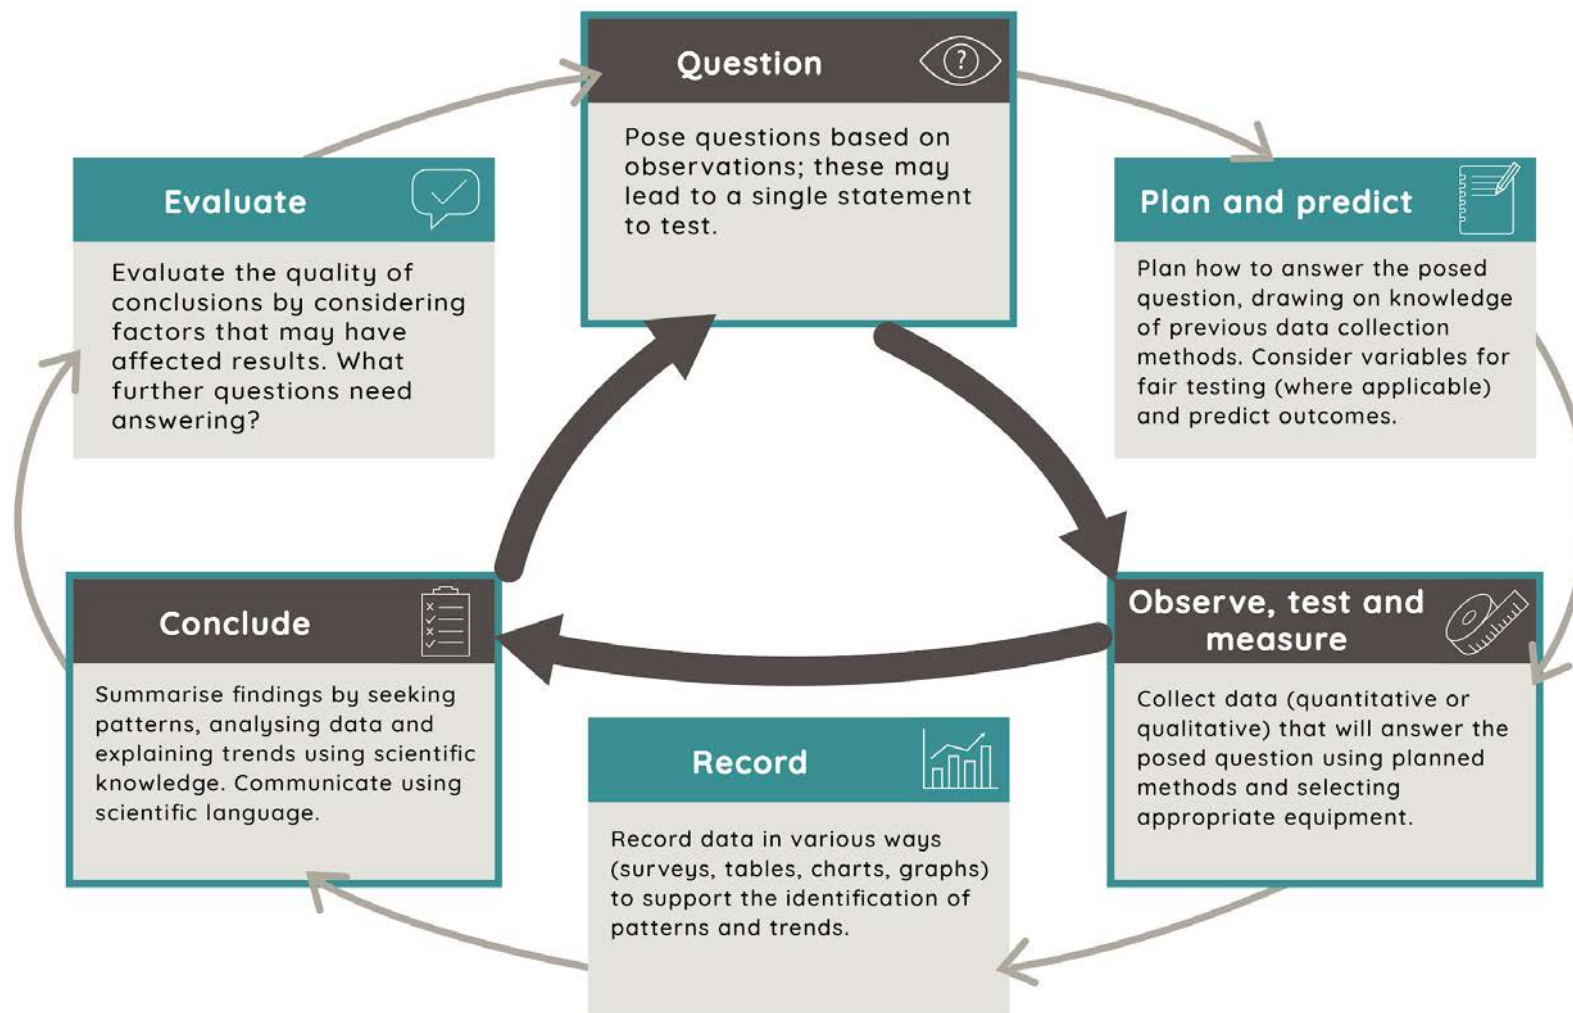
Question

Pose questions based on observations; these may lead to a single statement to test.

Evaluate

Evaluate the quality of conclusions by considering factors that may have affected results. What further questions need answering?

Plan and predict

Plan how to answer the posed question, drawing on knowledge of previous data collection methods. Consider variables for fair testing (where applicable) and predict outcomes.

Conclude

Summarise findings by seeking patterns, analysing data and explaining trends using scientific knowledge. Communicate using scientific language.

Observe, test and measure

Collect data (quantitative or qualitative) that will answer the posed question using planned methods and selecting appropriate equipment.

Record

Record data in various ways (surveys, tables, charts, graphs) to support the identification of patterns and trends.